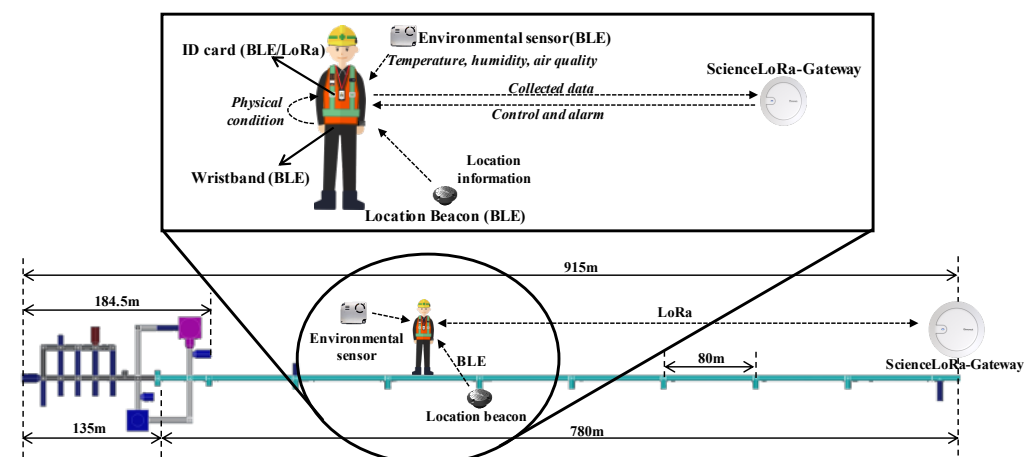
ID card (BLE/LoRa)

Environmental sensor(BLE)

Temperature, humidity, air quality

ScienceLoRa-Gateway

Collected data

Control and alarm

Physical condition

Wristband (BLE)

Location information

Location Beacon (BLE)

915m

184.5m

LoRa

Environmental sensor

BLE

80m

ScienceLoRa-Gateway

Location beacon

135m

780m